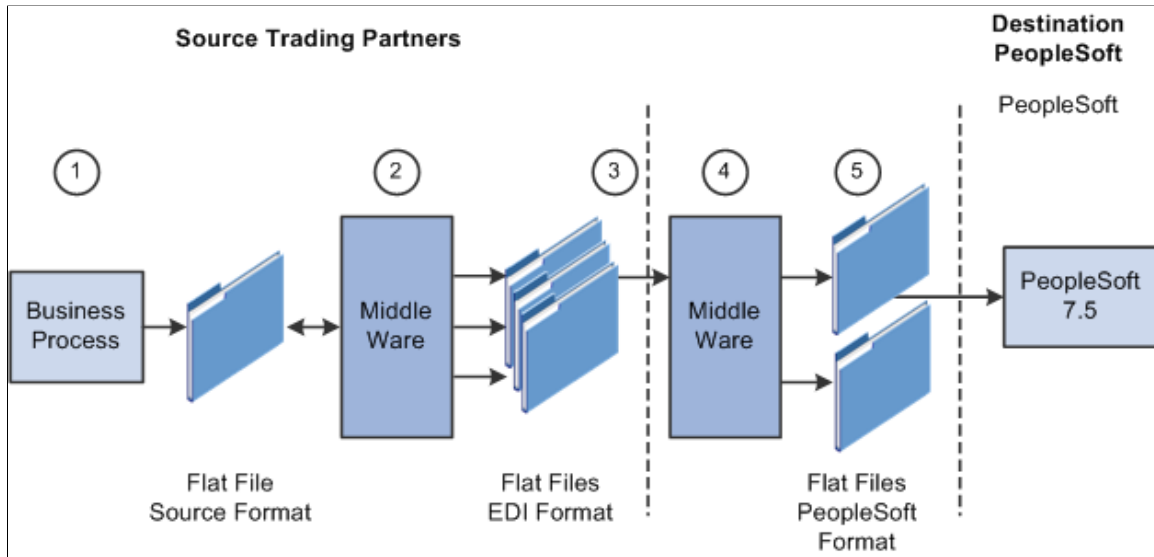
Source Trading Partners

Destination PeopleSoft

PeopleSoft

1

2

3

4

5

Business Process

Middle Ware

Middle Ware

PeopleSoft 7.5

Flat File Source Format

Flat Files EDI Format

Flat Files PeopleSoft Format